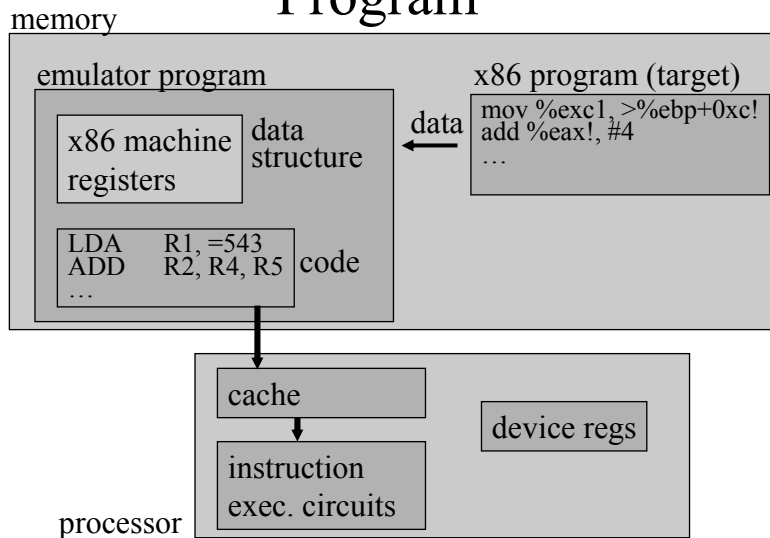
Program

memory

emulator program

x86 program (target)

x86 machine registers

data structure

data

mov %exc1, >%ebp+0xc!
add %eax!, #4
…

LDA R1, =543
ADD R2, R4, R5
…

code

cache

instruction exec. circuits

device regs

processor